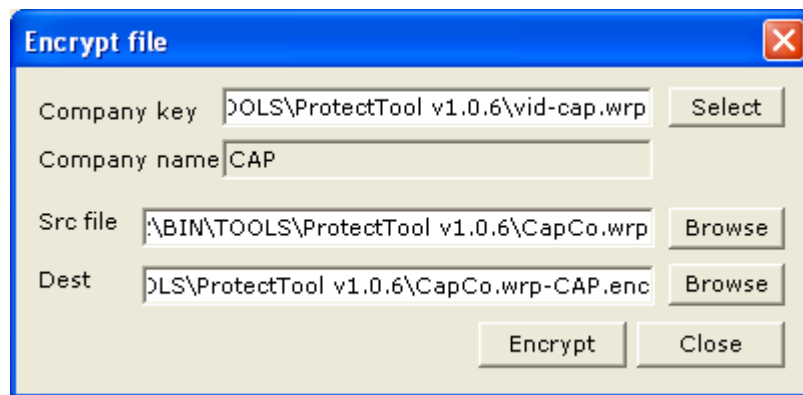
Encrypt file

Company key )OLS\ProtectTool v1.0.6\vid-cap.wrp Select

Company name CAP

Src file :\BIN\TOOLS\ProtectTool v1.0.6\CapCo.wrp Browse

Dest )LS\ProtectTool v1.0.6\CapCo.wrp-CAP.enc Browse

Encrypt Close